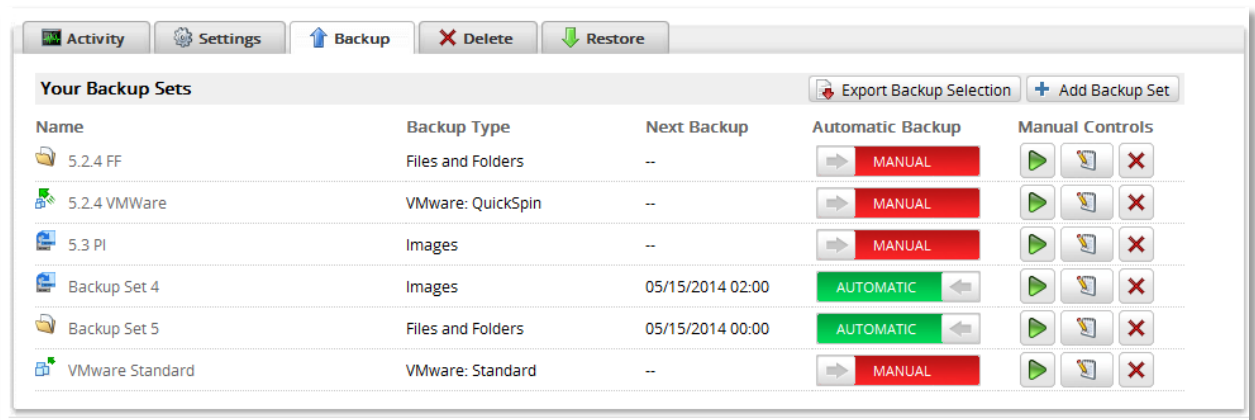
Activity | Settings | Backup | Delete | Restore

Your Backup Sets

Export Backup Selection | Add Backup Set

| Name | Backup Type | Next Backup | Automatic Backup | Manual Controls |
|---|---|---|---|---|
| 5.2.4 FF | Files and Folders | -- | MANUAL | |
| 5.2.4 VMWare | VMware: QuickSpin | -- | MANUAL | |
| 5.3 PI | Images | -- | MANUAL | |
| Backup Set 4 | Images | 05/15/2014 02:00 | AUTOMATIC | |
| Backup Set 5 | Files and Folders | 05/15/2014 00:00 | AUTOMATIC | |
| VMware Standard | VMware: Standard | -- | MANUAL | |